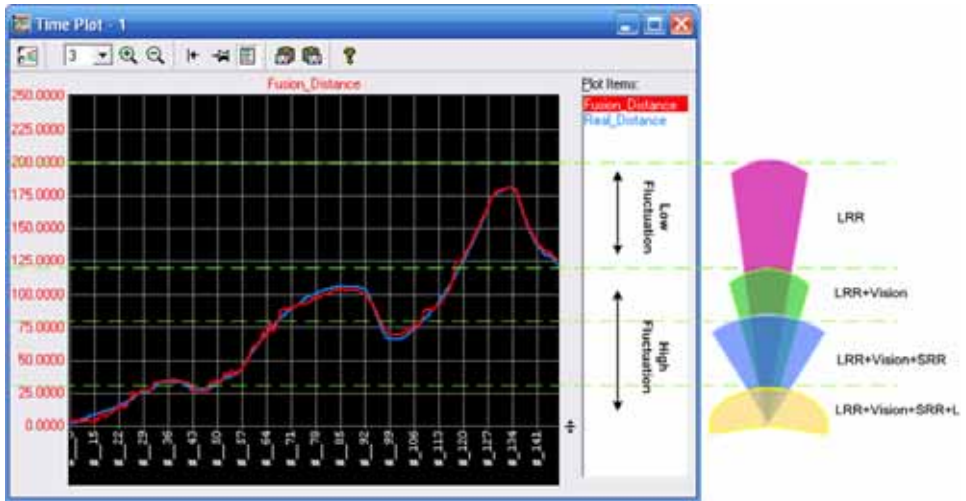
Time Plot - 1

3

Fusion_Distance

250.0000
225.0000
200.0000
175.0000
150.0000
125.0000
100.0000
75.0000
50.0000
25.0000
0.0000

8_15
8_22
8_29
8_36
8_43
8_50
8_57
8_64
8_71
8_78
8_85
8_92
8_99
8_106
8_113
8_120
8_127
8_134
8_141

Plot Items:
Fusion_Distance
Real_Distance

Low Fluctuation

High Fluctuation

LRR

LRR+Vision

LRR+Vision+SRR

LRR+Vision+SRR+L